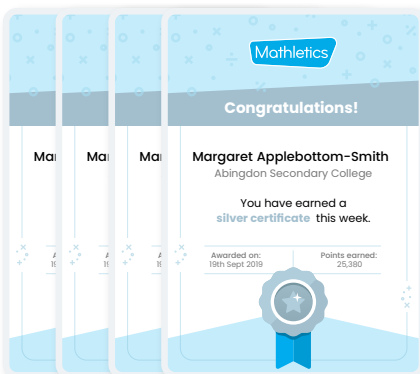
Mathletics

Congratulations!

Ma

Ma

Ma

Margaret Applebottom-Smith
Abingdon Secondary College

You have earned a silver certificate this week.

A
1

A
1

A
1

Awarded on:
19th Sept 2019

Points earned:
25,380